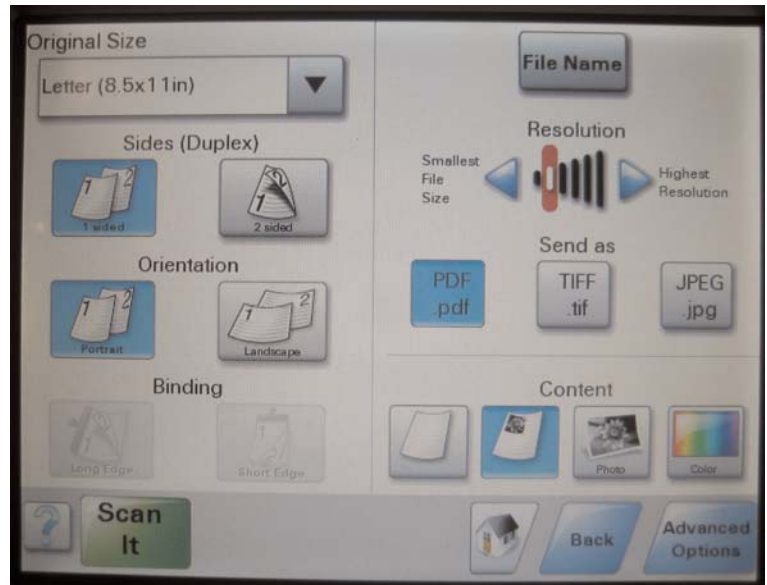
Original Size

Letter (8.5x11in)

Sides (Duplex)

1 sided

2 sided

Orientation

Portrait

Landscape

Binding

Long Edge

Short Edge

File Name

Resolution

Smallest File Size

Highest Resolution

Send as

PDF .pdf

TIFF .tif

JPEG .jpg

Content

Photo

Color

?

Scan It

Back

Advanced Options